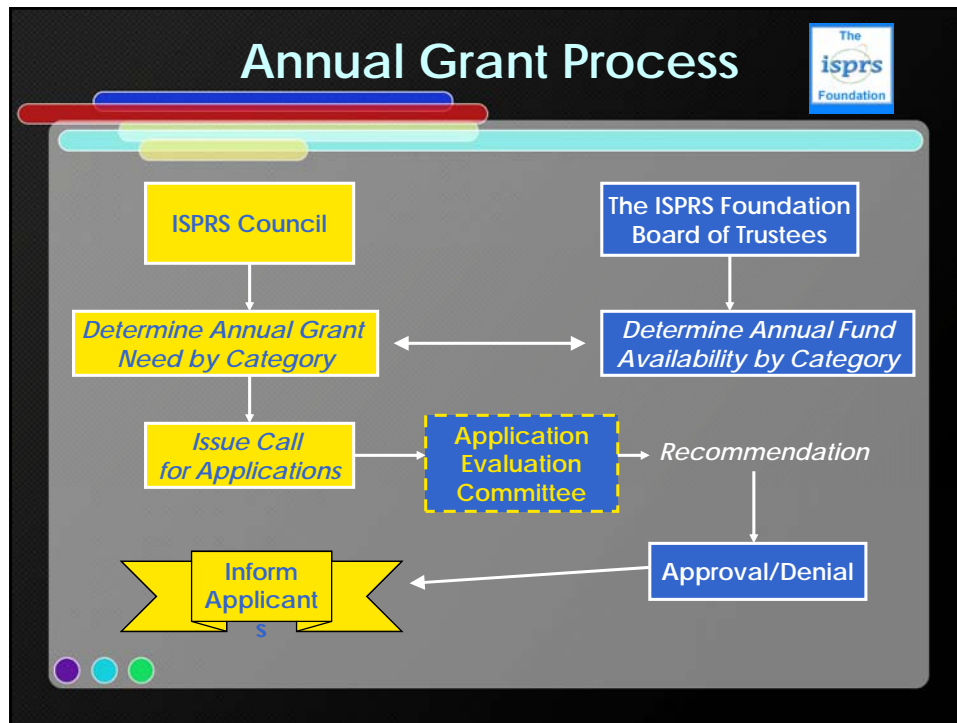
Annual Grant Process

The isprs Foundation

ISPRS Council

The ISPRS Foundation Board of Trustees

Determine Annual Grant Need by Category

Determine Annual Fund Availability by Category

Issue Call for Applications

Application Evaluation Committee

Recommendation

Approval/Denial

Inform Applicant s